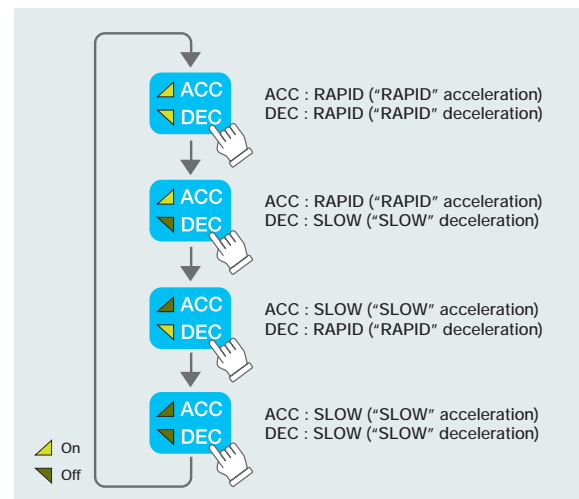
ACC
DEC

ACC : RAPID (“RAPID” acceleration)
DEC : RAPID (“RAPID” deceleration)

ACC
DEC

ACC : RAPID (“RAPID” acceleration)
DEC : SLOW (“SLOW” deceleration)

ACC
DEC

ACC : SLOW (“SLOW” acceleration)
DEC : RAPID (“RAPID” deceleration)

ACC
DEC

ACC : SLOW (“SLOW” acceleration)
DEC : SLOW (“SLOW” deceleration)

On
Off